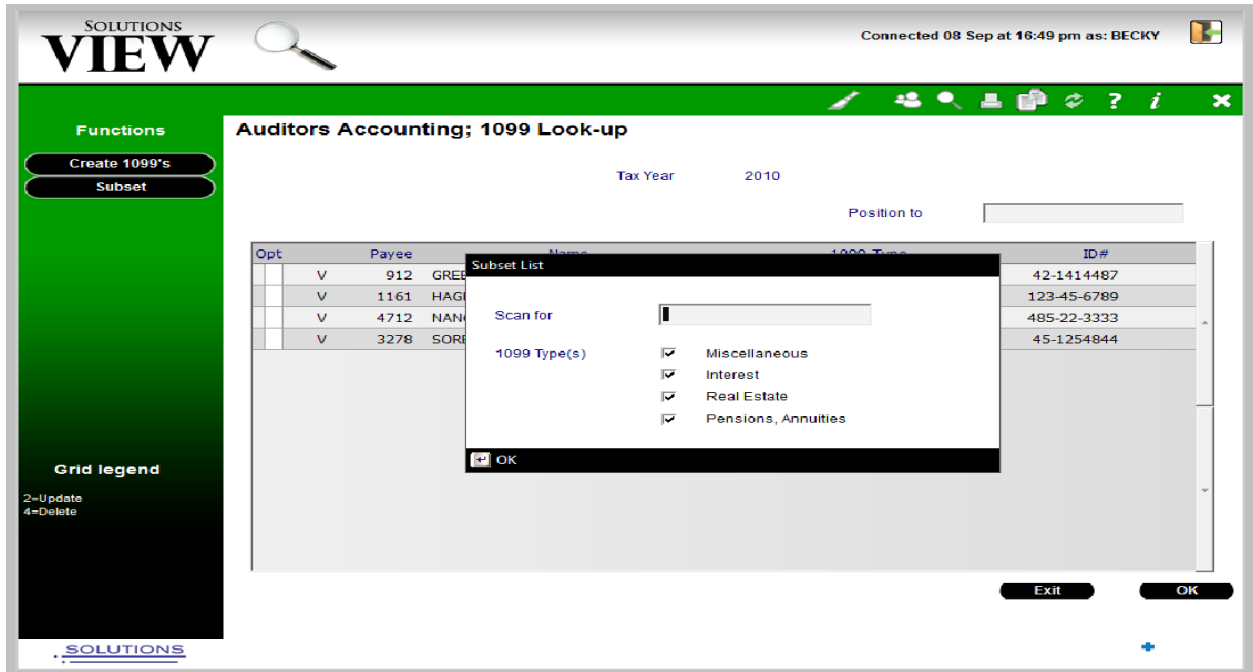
SOLUTIONS VIEW

Connected 08 Sep at 16:49 pm as: BECKY

Functions

Create 1099's

Subset

Auditors Accounting; 1099 Look-up

Tax Year 2010

Position to

| Opt | | Payee | Name | 1099 Type | ID# |
|---|---|---|---|---|---|
| | V | 912 | GREE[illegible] | | 42-1414487 |
| | V | 1161 | HAG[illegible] | | 123-45-6789 |
| | V | 4712 | NAN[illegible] | | 485-22-3333 |
| | V | 3278 | SOR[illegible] | | 45-1254844 |

Subset List

Scan for

1099 Type(s)

Miscellaneous

Interest

Real Estate

Pensions, Annuities

OK

Grid legend

2=Update
4=Delete

Exit

OK

SOLUTIONS